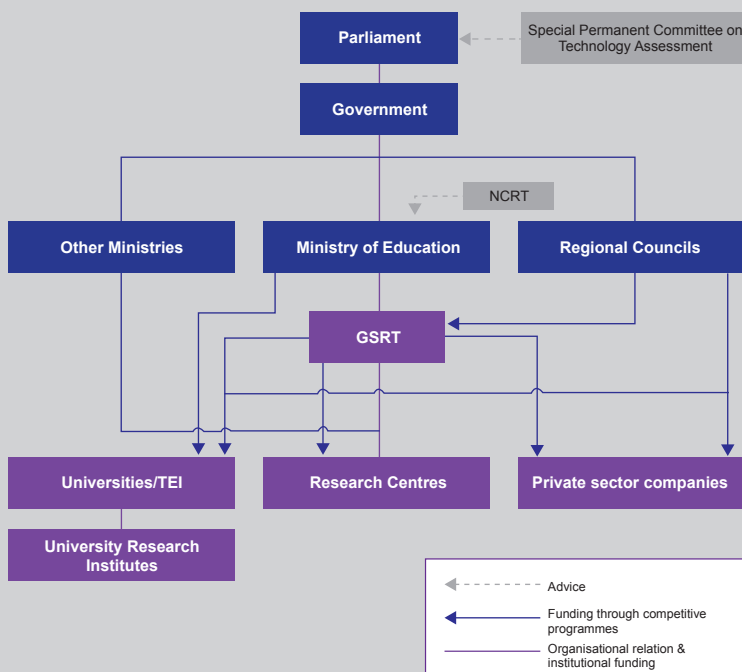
Parliament

Special Permanent Committee on Technology Assessment

Government

NCRT

Other Ministries

Ministry of Education

Regional Councils

GSRT

Universities/TEI

Research Centres

Private sector companies

University Research Institutes

Advice

Funding through competitive programmes

Organisational relation & institutional funding